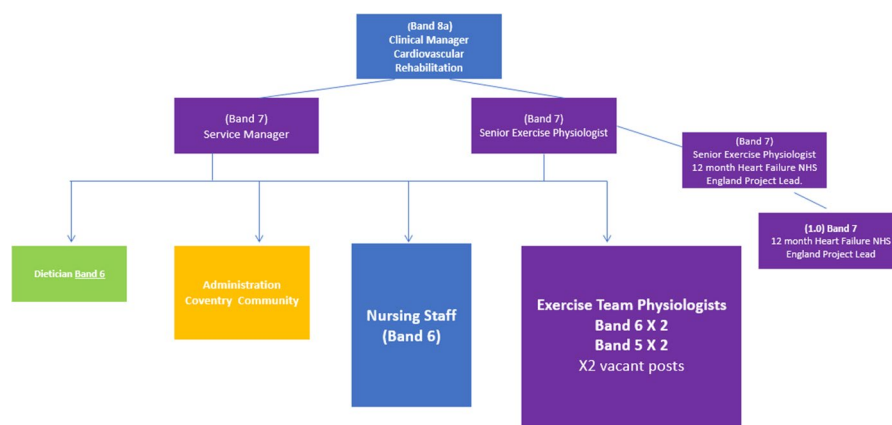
(Band 8a)
Clinical Manager
Cardiovascular
Rehabilitation

(Band 7)
Service Manager

(Band 7)
Senior Exercise Physiologist

(Band 7)
Senior Exercise Physiologist
12 month Heart Failure NHS England Project Lead.

(1.0) Band 7
12 month Heart Failure NHS England Project Lead

Dietician Band 6

Administration
Coventry Community

Nursing Staff
(Band 6)

Exercise Team Physiologists
Band 6 X 2
Band 5 X 2
X2 vacant posts